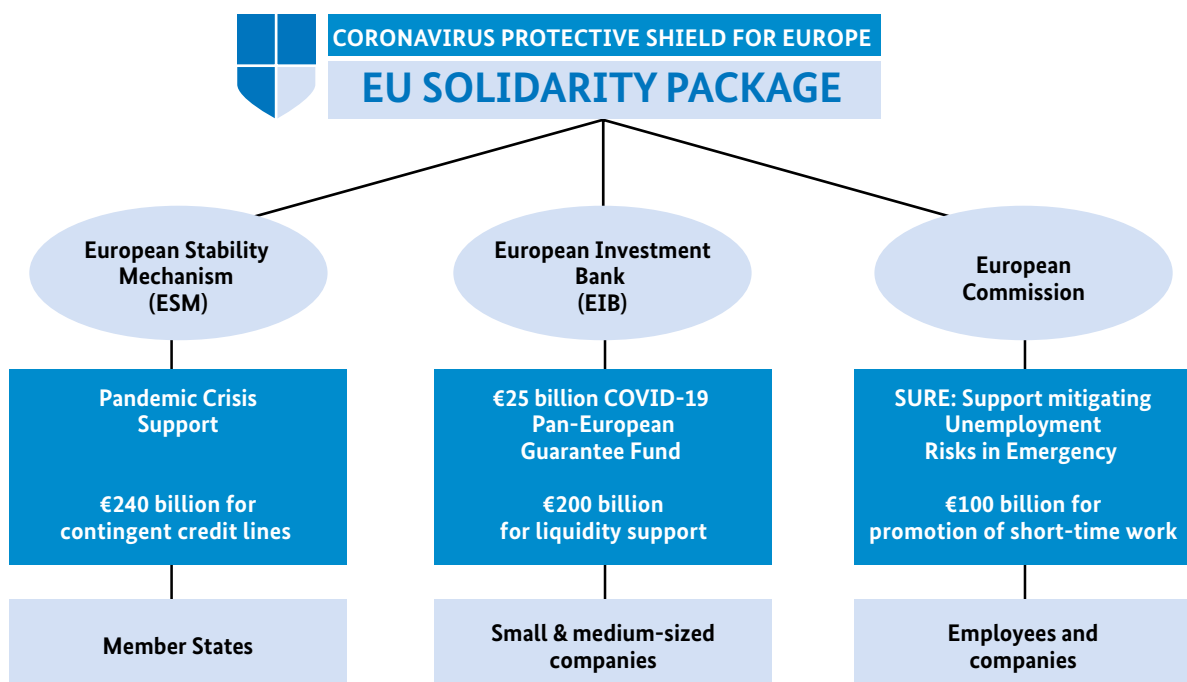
CORONAVIRUS PROTECTIVE SHIELD FOR EUROPE

EU SOLIDARITY PACKAGE

European Stability Mechanism (ESM)

Pandemic Crisis Support

€240 billion for contingent credit lines

Member States

European Investment Bank (EIB)

€25 billion COVID-19 Pan-European Guarantee Fund

€200 billion for liquidity support

Small & medium-sized companies

European Commission

SURE: Support mitigating Unemployment Risks in Emergency

€100 billion for promotion of short-time work

Employees and companies